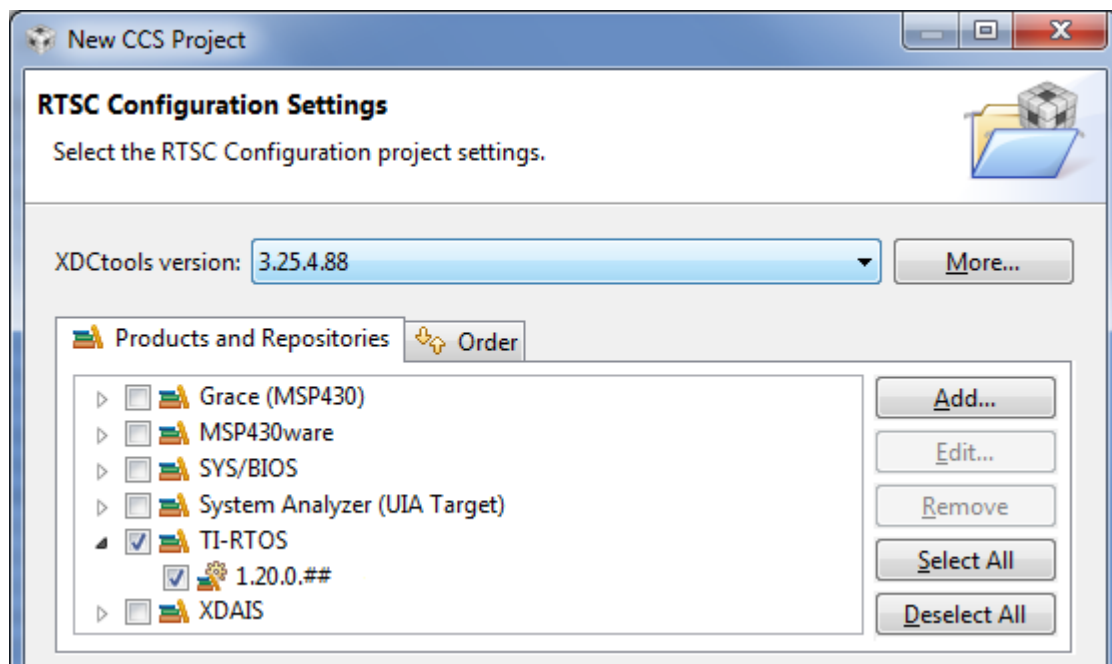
New CCS Project

RTSC Configuration Settings

Select the RTSC Configuration project settings.

XDCtools version: 3.25.4.88

More...

Products and Repositories

Order

Grace (MSP430)
MSP430ware
SYS/BIOS
System Analyzer (UIA Target)
TI-RTOS
1.20.0.##
XDAIS

Add...
Edit...
Remove
Select All
Deselect All